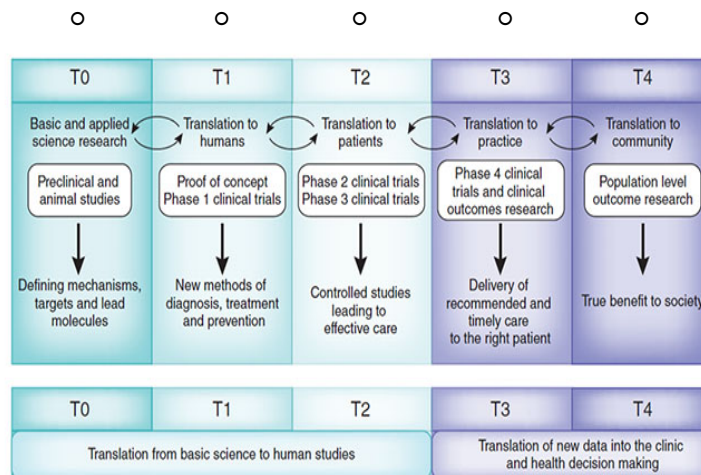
| T0 | T1 | T2 | T3 | T4 |
|---|---|---|---|---|
| Basic and applied science research | Translation to humans | Translation to patients | Translation to practice | Translation to community |
| Preclinical and animal studies | Proof of concept Phase 1 clinical trials | Phase 2 clinical trials Phase 3 clinical trials | Phase 4 clinical trials and clinical outcomes research | Population level outcome research |
| Defining mechanisms, targets and lead molecules | New methods of diagnosis, treatment and prevention | Controlled studies leading to effective care | Delivery of recommended and timely care to the right patient | True benefit to society |

| T0 | T1 | T2 | T3 | T4 |
|---|---|---|---|---|
| Translation from basic science to human studies | | | Translation of new data into the clinic and health decision making | |